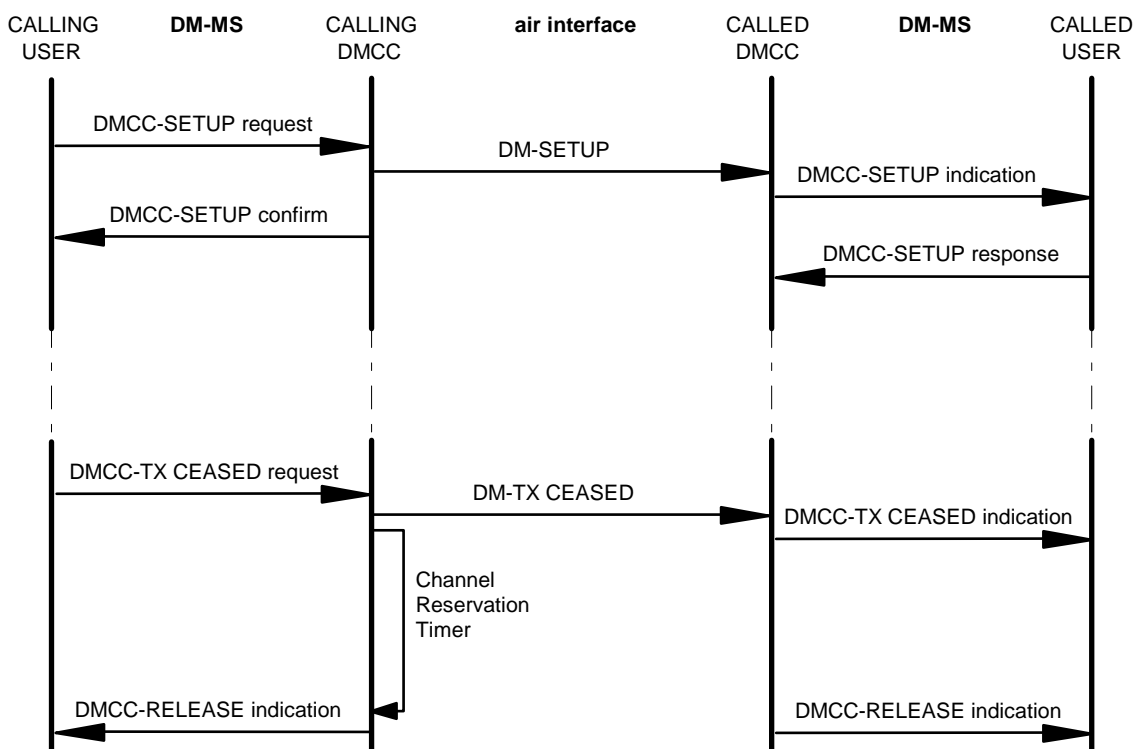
CALLING USER

DM-MS

CALLING DMCC

air interface

CALLED DMCC

DM-MS

CALLED USER

DMCC-SETUP request

DM-SETUP

DMCC-SETUP indication

DMCC-SETUP confirm

DMCC-SETUP response

DMCC-TX CEASED request

DM-TX CEASED

DMCC-TX CEASED indication

Channel Reservation Timer

DMCC-RELEASE indication

DMCC-RELEASE indication